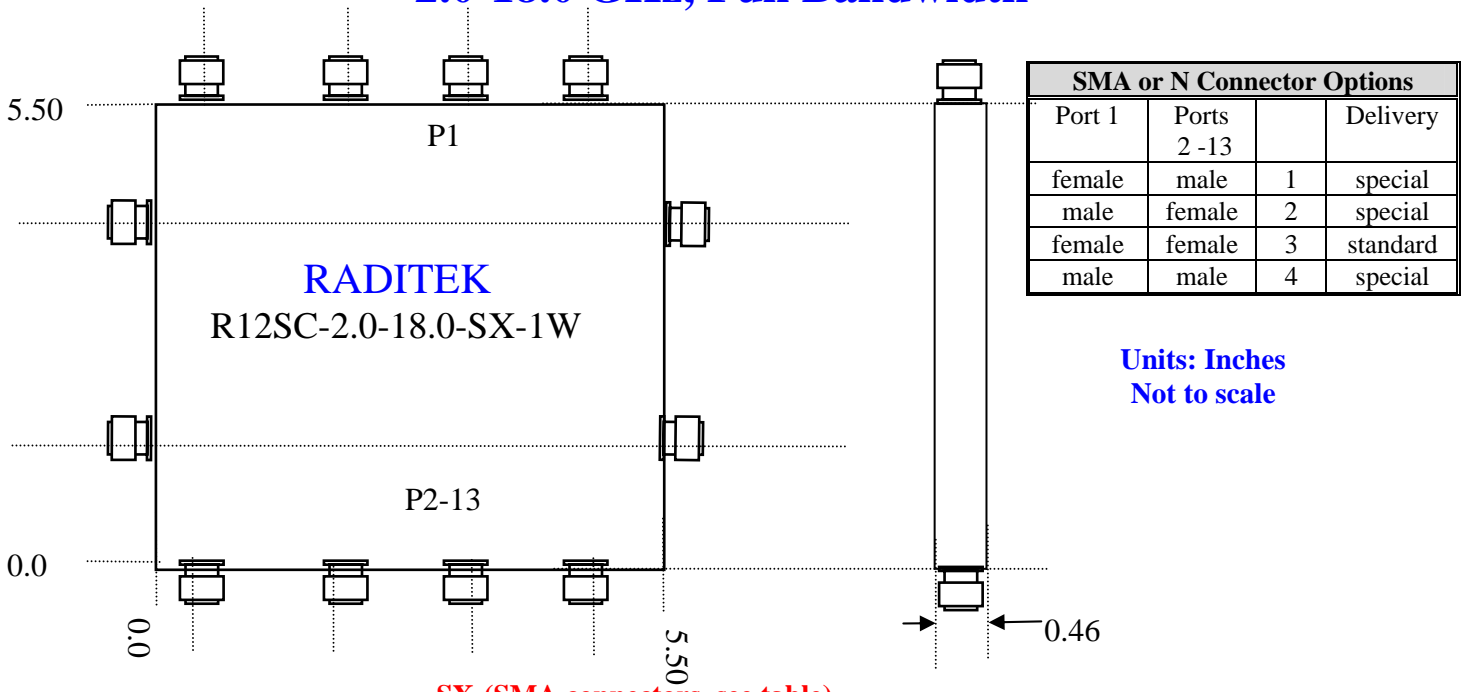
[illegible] GHz, Full Bandwidth

5.50

P1

RADITEK
R12SC-2.0-18.0-SX-1W

P2-13

0.0

0.0

5.50

SX (SMA connectors, see table)

0.46

| SMA or N Connector Options | | | |
|---|---|---|---|
| Port 1 | Ports 2 -13 | | Delivery |
| female | male | 1 | special |
| male | female | 2 | special |
| female | female | 3 | standard |
| male | male | 4 | special |

Units: Inches
Not to scale